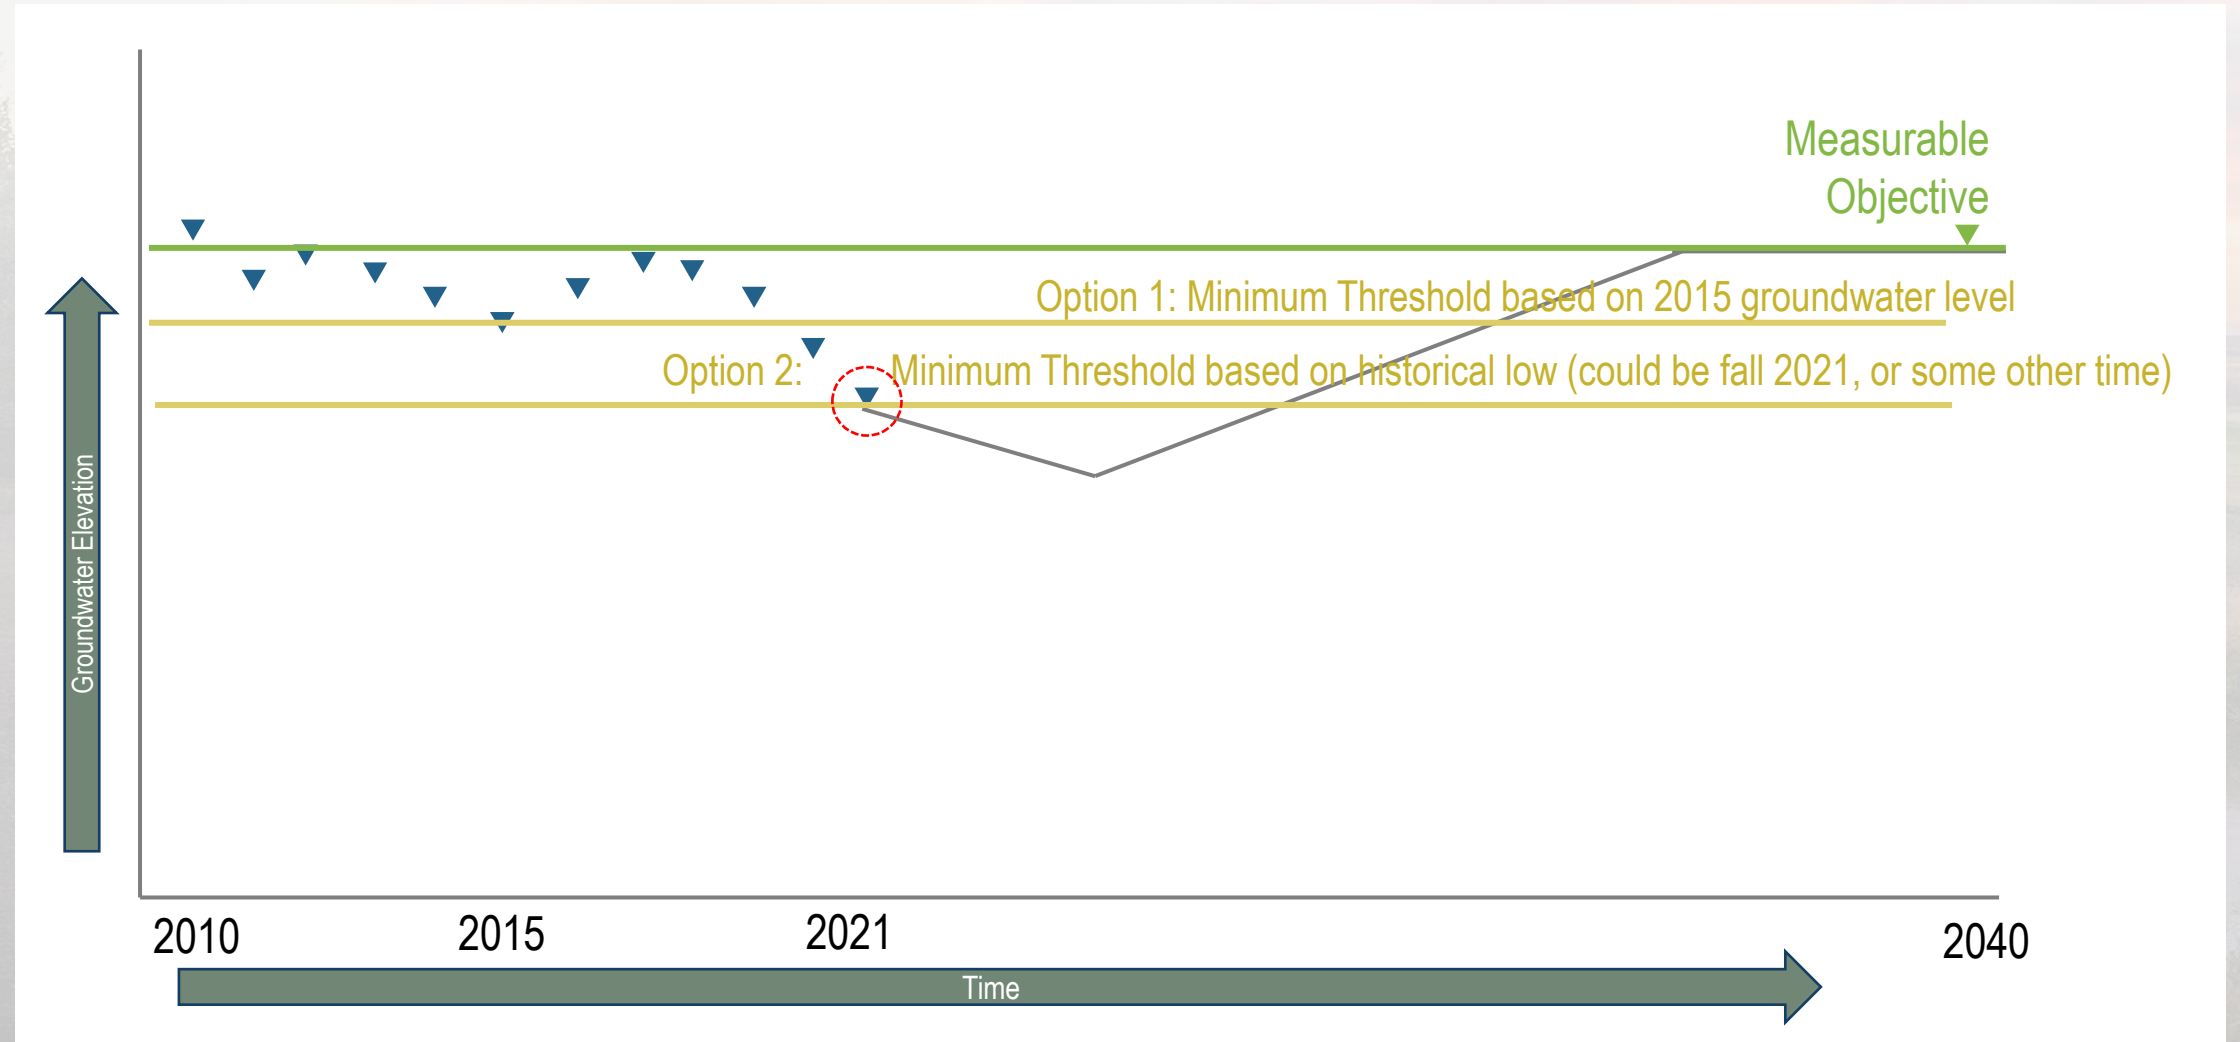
Measurable Objective

Option 1: Minimum Threshold based on 2015 groundwater level

Option 2: Minimum Threshold based on historical low (could be fall 2021, or some other time)

Groundwater Elevation

2010

2015

2021

2040

Time